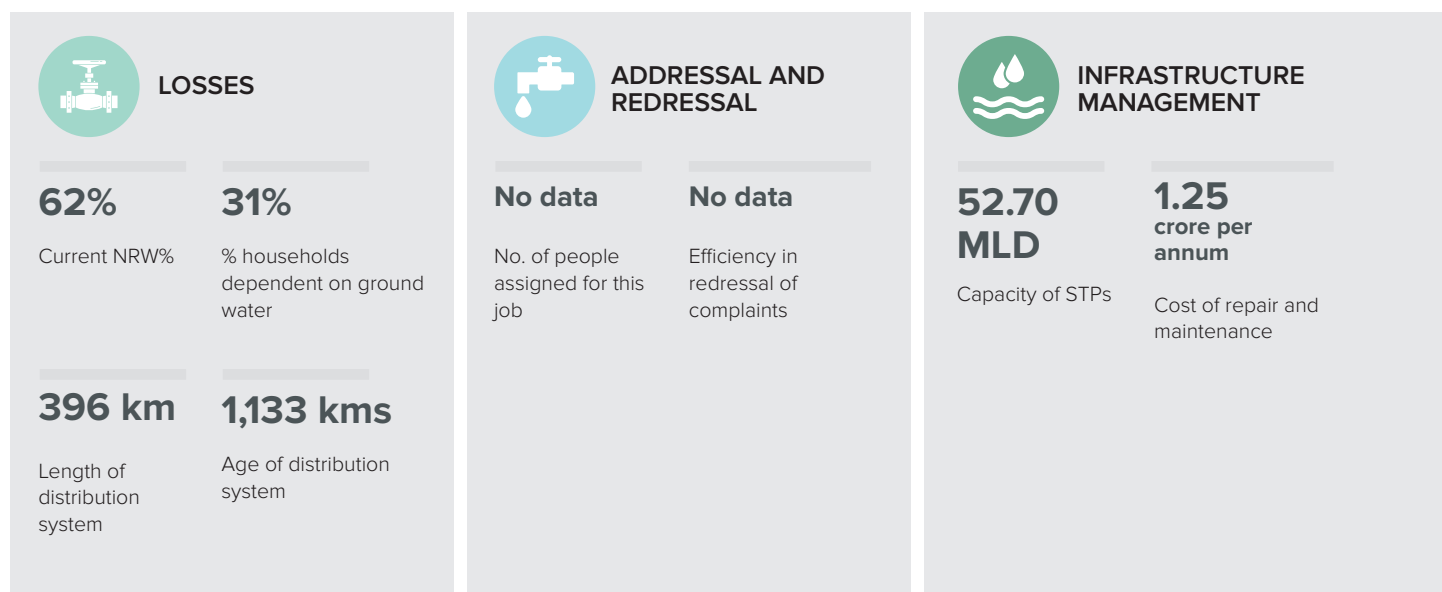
LOSSES

62%

Current NRW%

31%

% households dependent on ground water

396 km

Length of distribution system

1,133 kms

Age of distribution system

ADDRESSAL AND REDRESSAL

No data

No. of people assigned for this job

No data

Efficiency in redressal of complaints

INFRASTRUCTURE MANAGEMENT

52.70 MLD

Capacity of STPs

1.25 crore per annum

Cost of repair and maintenance